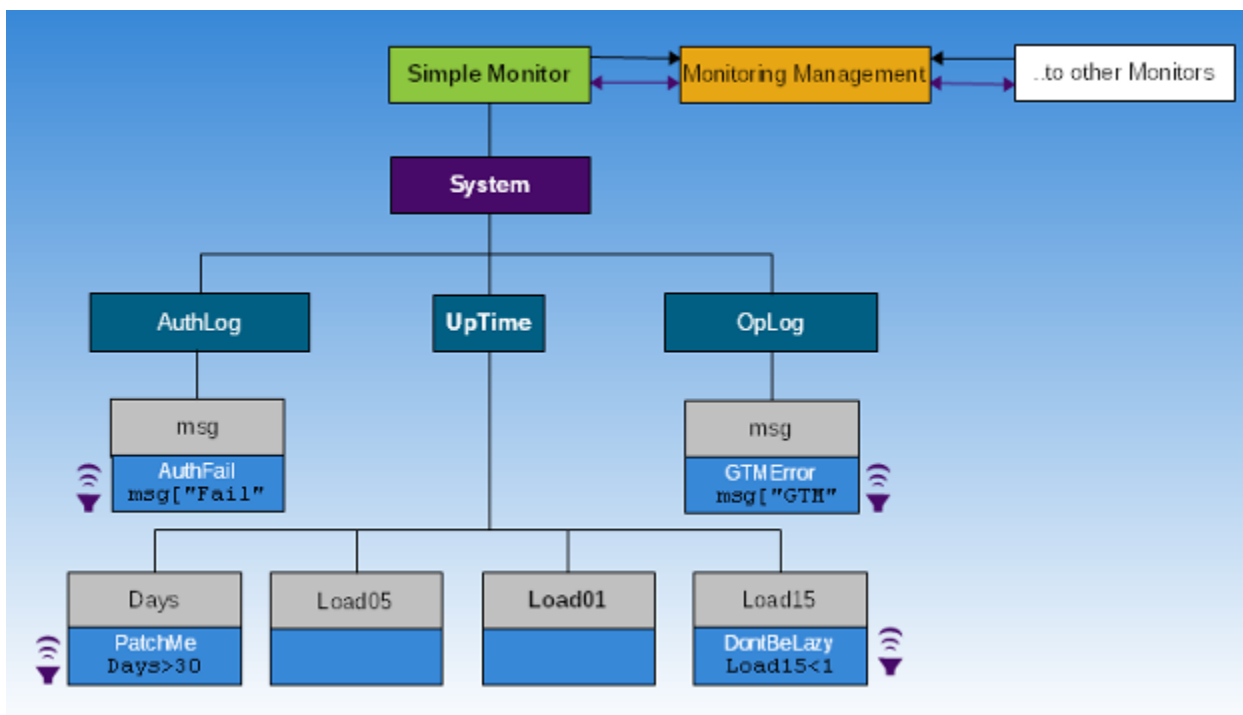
Simple Monitor

Monitoring Management

..to other Monitors

System

AuthLog

UpTime

OpLog

msg

AuthFail
msg["Fail"

msg

GTMError
msg["GTM"

Days

PatchMe
Days>30

Load05

Load01

Load15

DontBeLazy
Load15<1